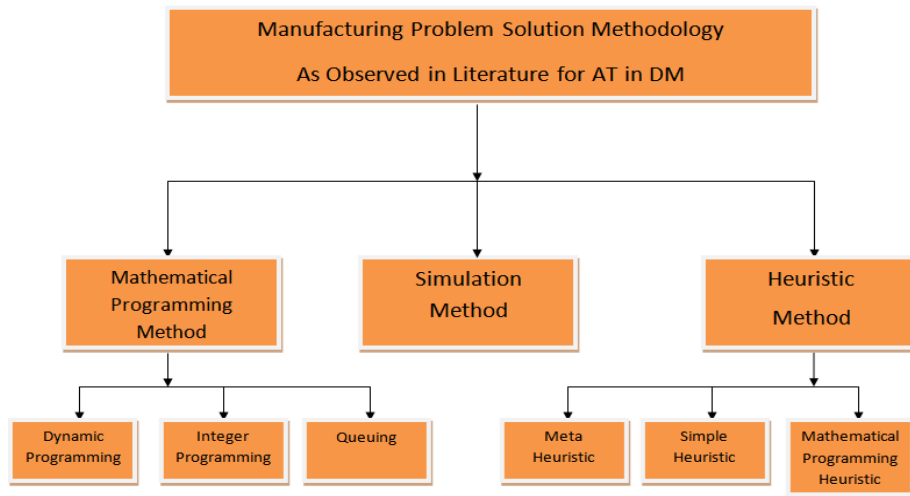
Manufacturing Problem Solution Methodology

As Observed in Literature for AT in DM

Mathematical Programming Method

Simulation Method

Heuristic Method

Dynamic Programming

Integer Programming

Queuing

Meta Heuristic

Simple Heuristic

Mathematical Programming Heuristic